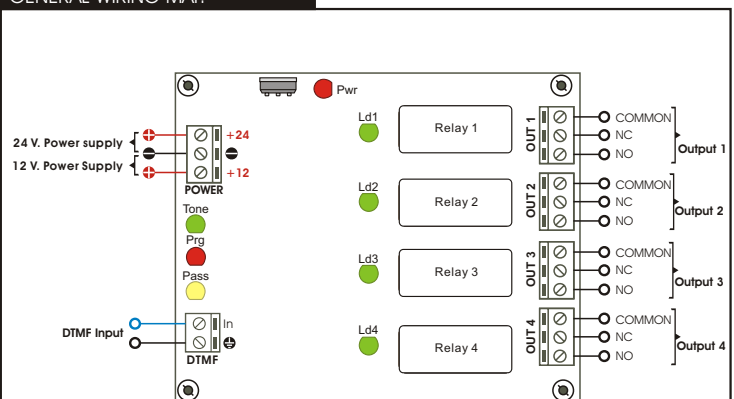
GENERAL WIRING MAP

Pwr

24 V. Power supply
12 V. Power Supply
+24
+12
POWER

Tone
Prg
Pass

DTMF Input
In
DTMF

Ld1
Relay 1
Ld2
Relay 2
Ld3
Relay 3
Ld4
Relay 4

OUT 1
COMMON
NC
NO
Output 1

OUT 2
COMMON
NC
NO
Output 2

OUT 3
COMMON
NC
NO
Output 3

OUT 4
COMMON
NC
NO
Output 4